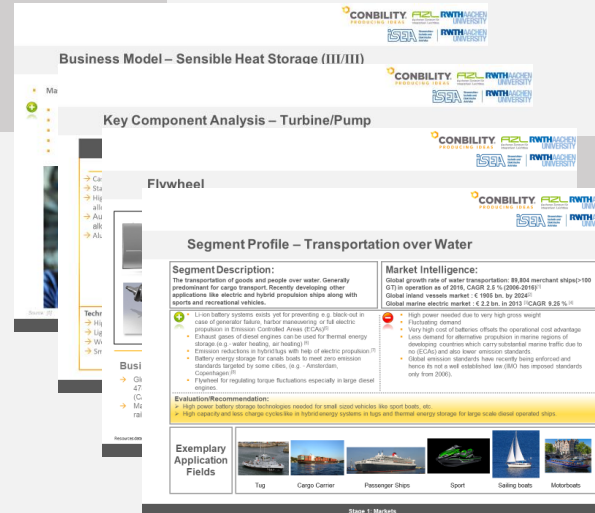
CONBILITY PRODUCING IDEAS
RWTH AACHEN UNIVERSITY
ISEA

Business Model – Sensible Heat Storage (III/III)

Ma

CONBILITY PRODUCING IDEAS
RWTH AACHEN UNIVERSITY
ISEA

Key Component Analysis – Turbine/Pump

Ca
Sta
Hig
all
Au
all
Alu

Techn
Hig
Lig
We
Sm

Busi
Gl
47
(C
Ma
int

Source

Flywheel

CONBILITY PRODUCING IDEAS
RWTH AACHEN UNIVERSITY
ISEA

Segment Profile – Transportation over Water

Segment Description:
The transportation of goods and people over water. Generally predominant for cargo transport. Recently developing other applications like electric and hybrid propulsion ships along with sports and recreational vehicles.

Market Intelligence:
Global growth rate of water transportation: 89,804 merchant ships(>100 GT) in operation as of 2016, CAGR 2.5 % (2006-2016)
Global inland vessels market : € 1905 bn. by 2024
Global marine electric market : € 2.2 bn. in 2013 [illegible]CAGR 9.25 %

Li-ion battery systems exists yet for preventing e.g. black-out in case of generator failure, harbor maneuvering or full electric propulsion in Emission Controlled Areas (ECAs)
Exhaust gases of diesel engines can be used for thermal energy storage (e.g.: water heating, air heating)
Emission reductions in hybrid tugs with help of electric propulsion.
Battery energy storage for canals boats to meet zero emission standards targeted by some cities, (e.g. - Amsterdam, Copenhagen)
Flywheel for regulating torque fluctuations especially in large diesel engines.

High power needed due to very high gross weight
Fluctuating demand
Very high cost of batteries offsets the operational cost advantage
Less demand for alternative propulsion in marine regions of developing countries which carry substantial marine traffic due to no (ECAs) and also lower emission standards.
Global emission standards have recently being enforced and hence its not a well established law (IMO has imposed standards only from 2000).

Evaluation/Recommendation:
High power battery storage technologies needed for small sized vehicles like sport boats, etc.
High capacity and less charge cycles like in hybrid energy systems in tugs and thermal energy storage for large scale diesel operated ships.

Exemplary Application Fields

Tug
Cargo Carrier
Passenger Ships
Sport
Sailing boats
Motorboats

Stage 1: Markets